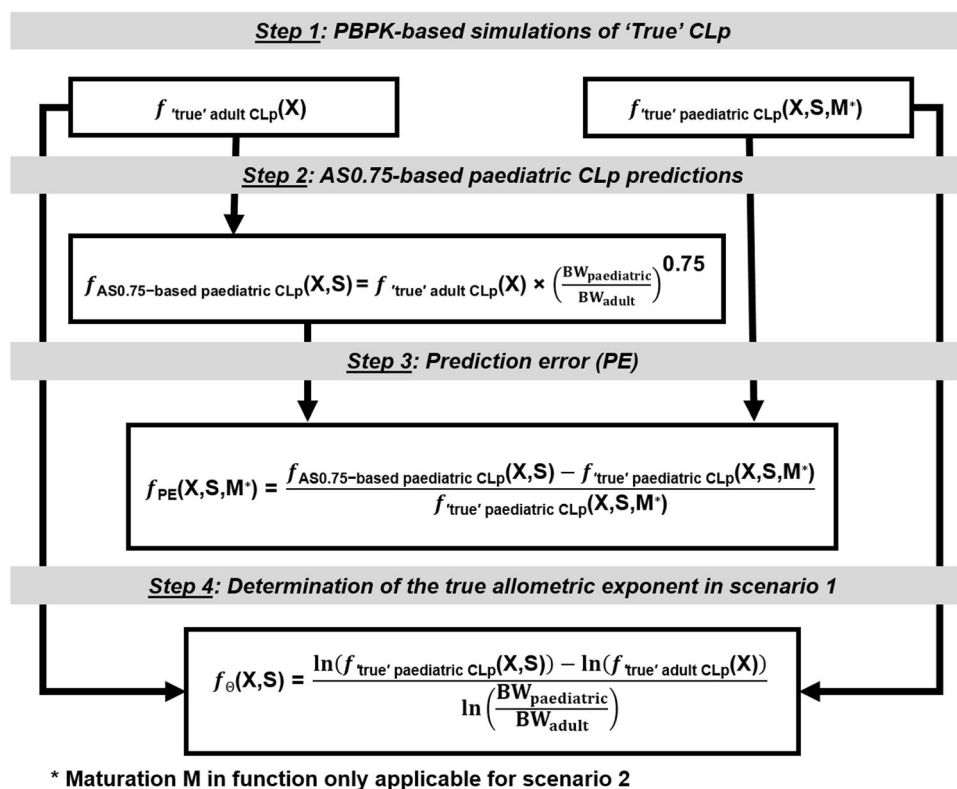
Step 1: PBPK-based simulations of 'True' CLp

$f_{\text{'true' adult CLp}}(X)$

$f_{\text{'true' paediatric CLp}}(X,S,M^*)$

Step 2: AS0.75-based paediatric CLp predictions

$f_{\text{AS0.75-based paediatric CLp}}(X,S) = f_{\text{'true' adult CLp}}(X) \times \left(\frac{BW_{paediatric}}{BW_{adult}}\right)^{0.75}$

Step 3: Prediction error (PE)

$f_{PE}(X,S,M^*) = \frac{f_{\text{AS0.75-based paediatric CLp}}(X,S) - f_{\text{'true' paediatric CLp}}(X,S,M^*)}{f_{\text{'true' paediatric CLp}}(X,S,M^*)}$

Step 4: Determination of the true allometric exponent in scenario 1

$f_{\Theta}(X,S) = \frac{\ln(f_{\text{'true' paediatric CLp}}(X,S)) - \ln(f_{\text{'true' adult CLp}}(X))}{\ln\left(\frac{BW_{paediatric}}{BW_{adult}}\right)}$

* Maturation M in function only applicable for scenario 2